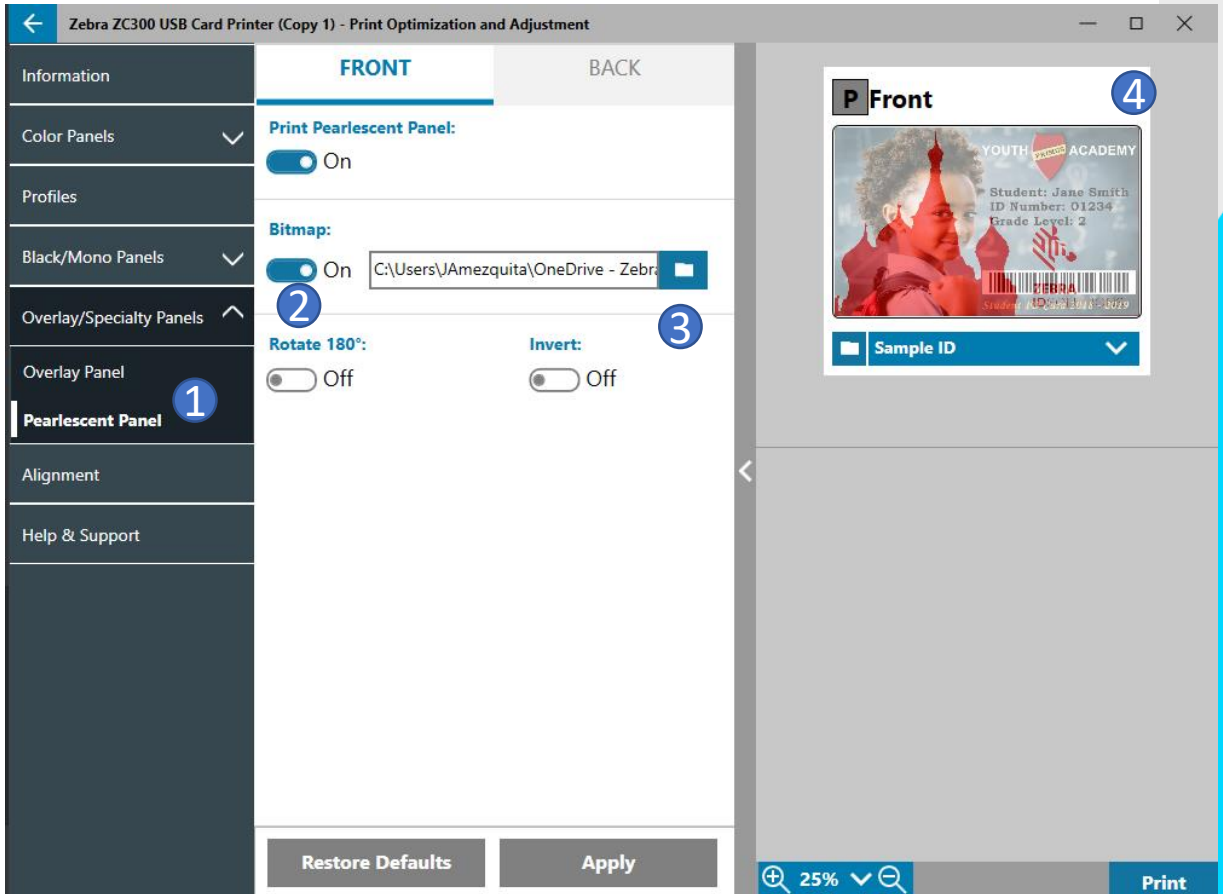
Zebra ZC300 USB Card Printer (Copy 1) - Print Optimization and Adjustment

Information
Color Panels
Profiles
Black/Mono Panels
Overlay/Specialty Panels
Overlay Panel
Pearlescent Panel
1
Alignment
Help & Support

FRONT
BACK

Print Pearlescent Panel:
On

Bitmap:
On
C:\Users\JAmezquita\OneDrive - Zebra
2
3

Rotate 180°:
Off

Invert:
Off

Restore Defaults
Apply

P Front
4
YOUTH ACADEMY
Student: Jane Smith
ID Number: 01234
Grade Level: 2
ZEBRA
Student ID Card 2018 - 2019

Sample ID

25%

Print